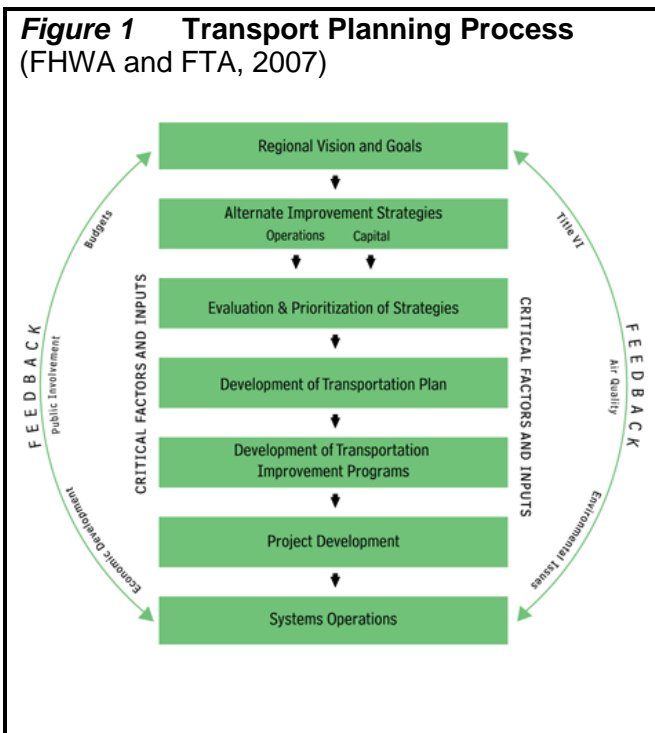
*Figure 1* **Transport Planning Process**
(FHWA and FTA, 2007)

Regional Vision and Goals

Alternate Improvement Strategies
Operations Capital

Evaluation & Prioritization of Strategies

Development of Transportation Plan

Development of Transportation Improvement Programs

Project Development

Systems Operations

CRITICAL FACTORS AND INPUTS

CRITICAL FACTORS AND INPUTS

FEEDBACK

Budgets

Public Involvement

Economic Development

FEEDBACK

Title VI

Air Quality

Environmental Issues